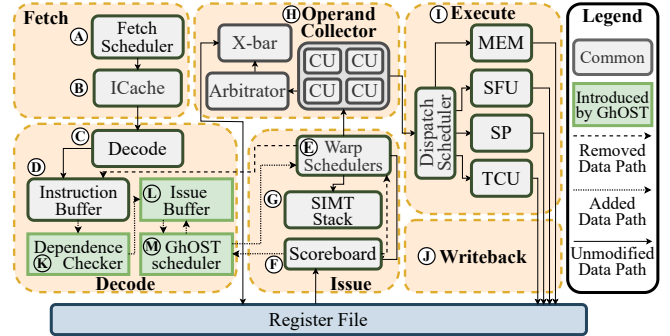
Fetch

A Fetch Scheduler

B ICache

C Decode

D Instruction Buffer

L Issue Buffer

Dependence K Checker

M GhOST scheduler

Decode

H Operand Collector

X-bar

Arbitrator

CU CU

CU CU

E Warp Schedulers

G SIMT Stack

F Scoreboard

Issue

I Execute

Dispatch Scheduler

MEM

SFU

SP

TCU

J Writeback

Register File

Legend

Common

Introduced by GhOST

Removed Data Path

Added Data Path

Unmodified Data Path